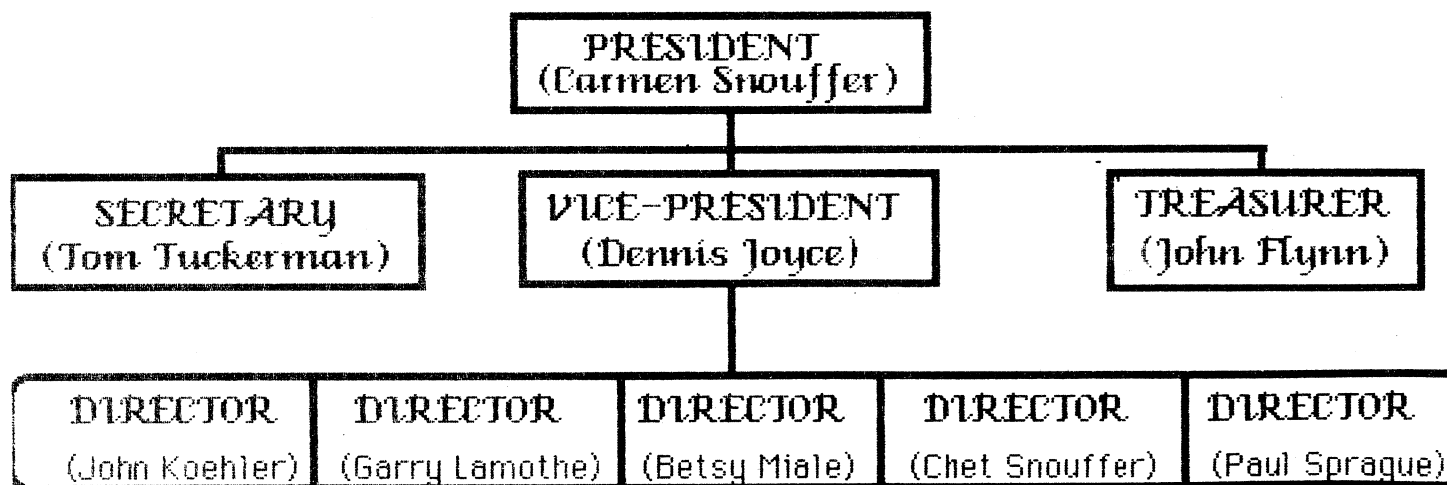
PRESIDENT
(Carmen Snouffer)

SECRETARY
(Tom Tuckerman)

VICE-PRESIDENT
(Dennis Joyce)

TREASURER
(John Flynn)

DIRECTOR
(John Koehler)

DIRECTOR
(Garry Lamothe)

DIRECTOR
(Betsy Miale)

DIRECTOR
(Chet Snouffer)

DIRECTOR
(Paul Sprague)